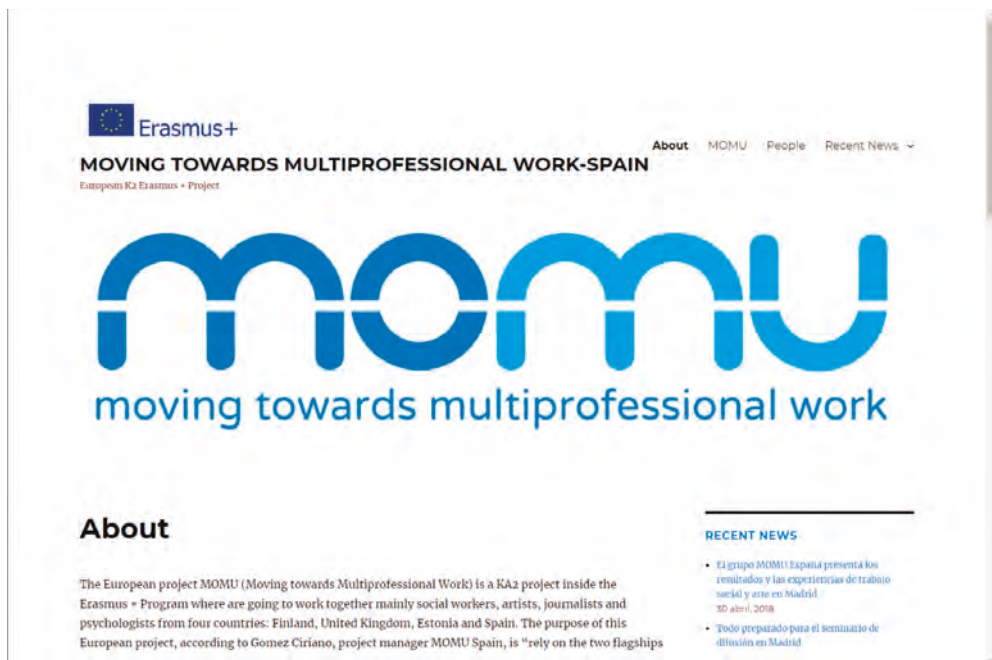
Erasmus+

MOVING TOWARDS MULTIPROFESSIONAL WORK-SPAIN

European K2 Erasmus + Project

About MOMU People Recent News

momu

moving towards multiprofessional work

About

The European project MOMU (Moving towards Multiprofessional Work) is a KA2 project inside the Erasmus + Program where are going to work together mainly social workers, artists, journalists and psychologists from four countries: Finland, United Kingdom, Estonia and Spain. The purpose of this European project, according to Gomez Ciriano, project manager MOMU Spain, is "rely on the two flagships

RECENT NEWS

El grupo MOMU España presenta los resultados y las experiencias de trabajo social y arte en Madrid
30 abril, 2018

Todo preparado para el seminario de difusión en Madrid